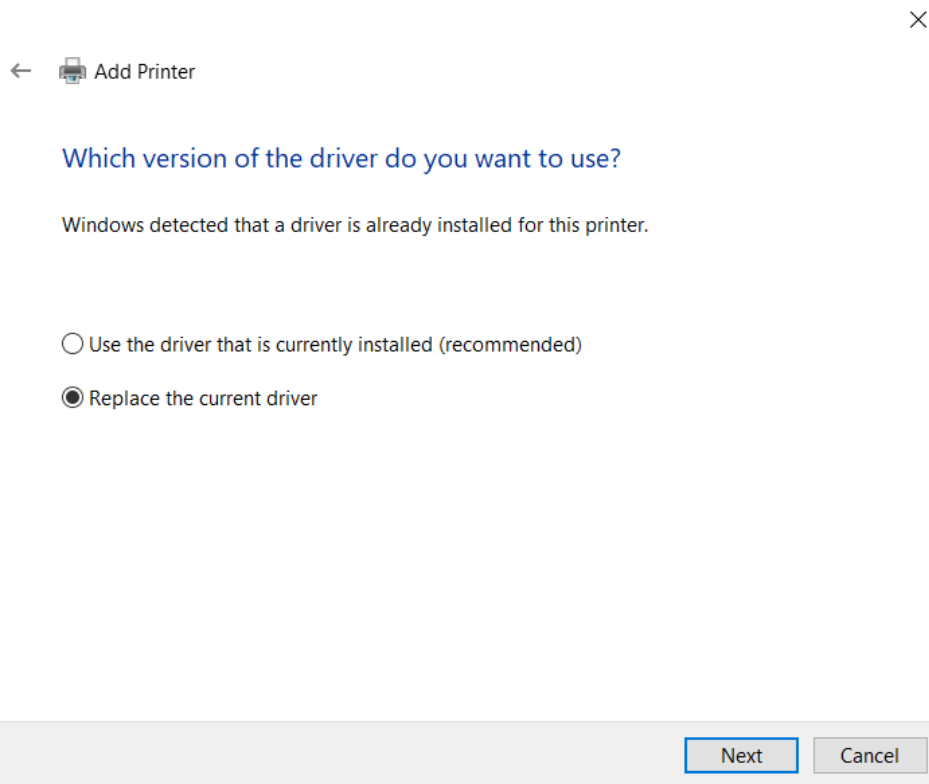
Add Printer

Which version of the driver do you want to use?

Windows detected that a driver is already installed for this printer.

Use the driver that is currently installed (recommended)

Replace the current driver

Next Cancel